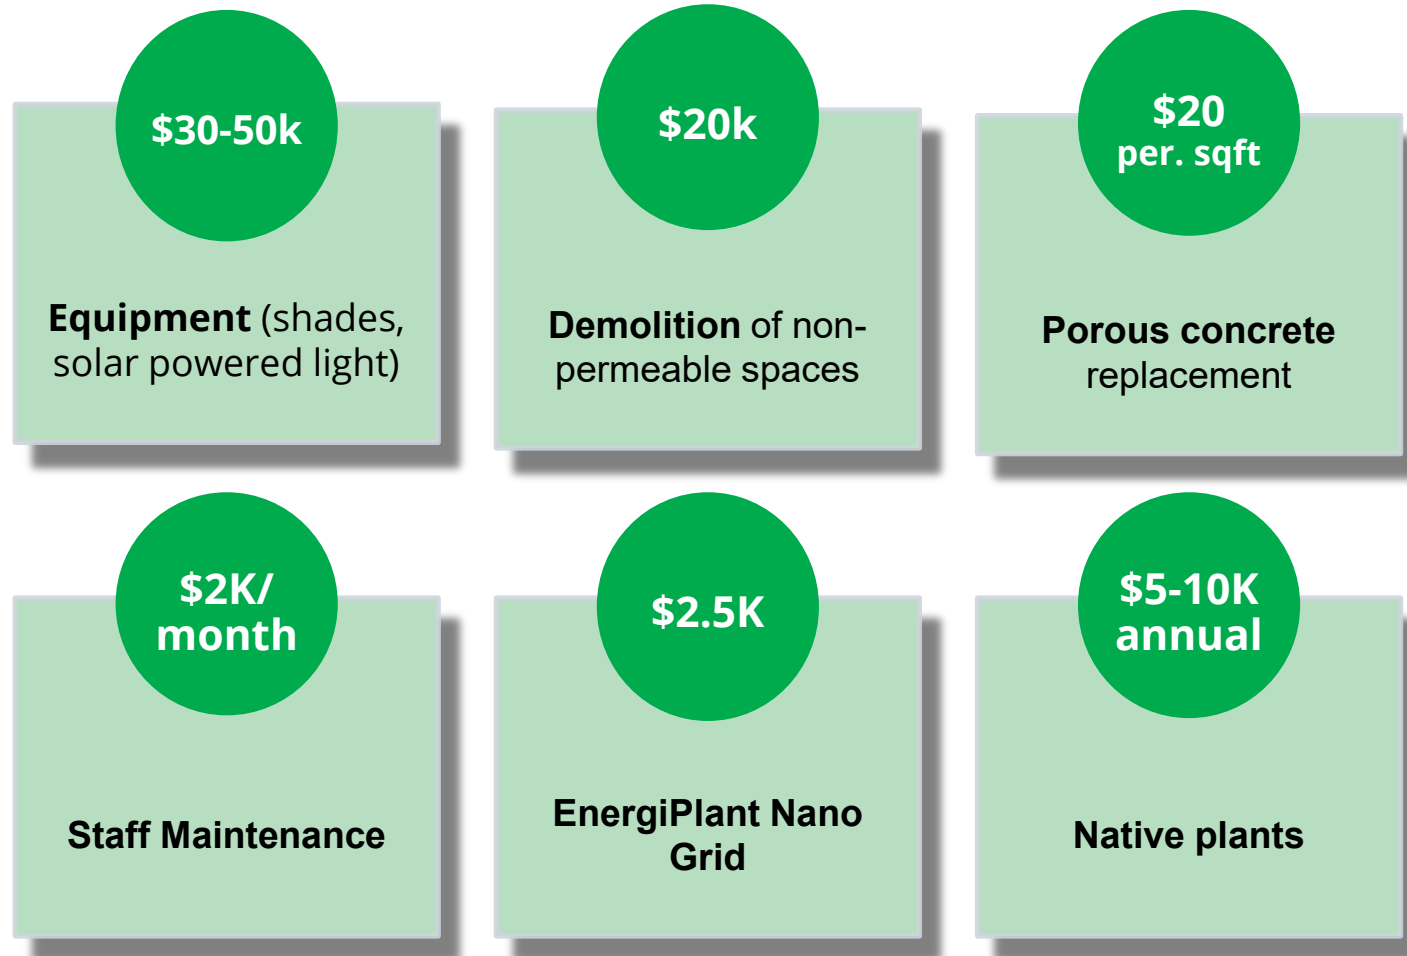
$30-50k

Equipment (shades, solar powered light)

$20k

Demolition of non-permeable spaces

$20 per. sqft

Porous concrete replacement

$2K/ month

Staff Maintenance

$2.5K

EnergiPlant Nano Grid

$5-10K annual

Native plants